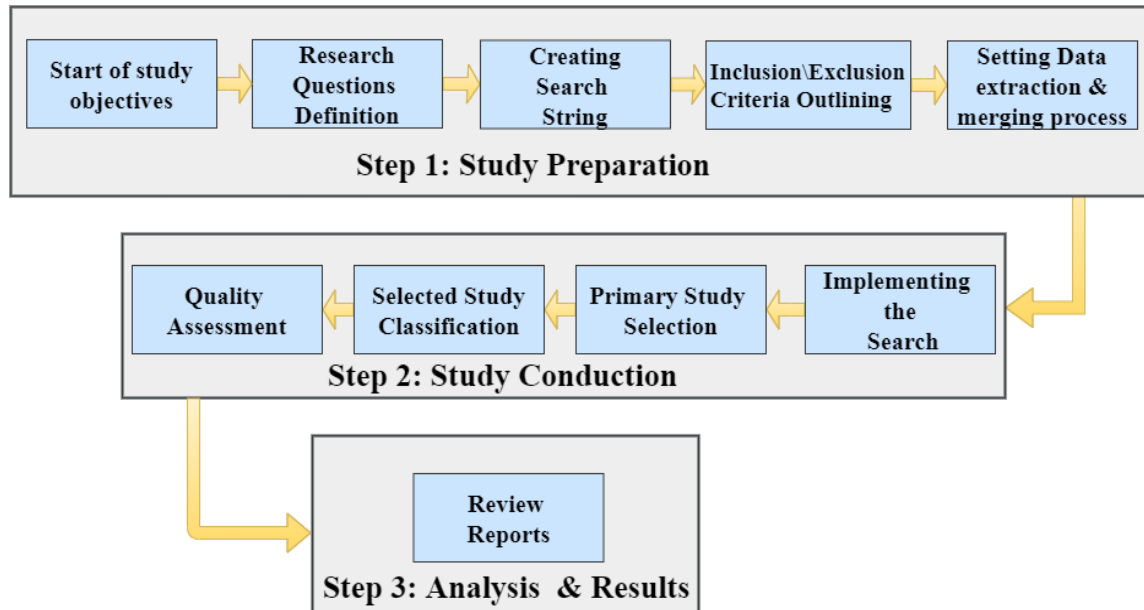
Start of study objectives

Research Questions Definition

Creating Search String

Inclusion\Exclusion Criteria Outlining

Setting Data extraction & merging process

Step 1: Study Preparation

Implementing the Search

Primary Study Selection

Selected Study Classification

Quality Assessment

Step 2: Study Conduction

Review Reports

Step 3: Analysis & Results